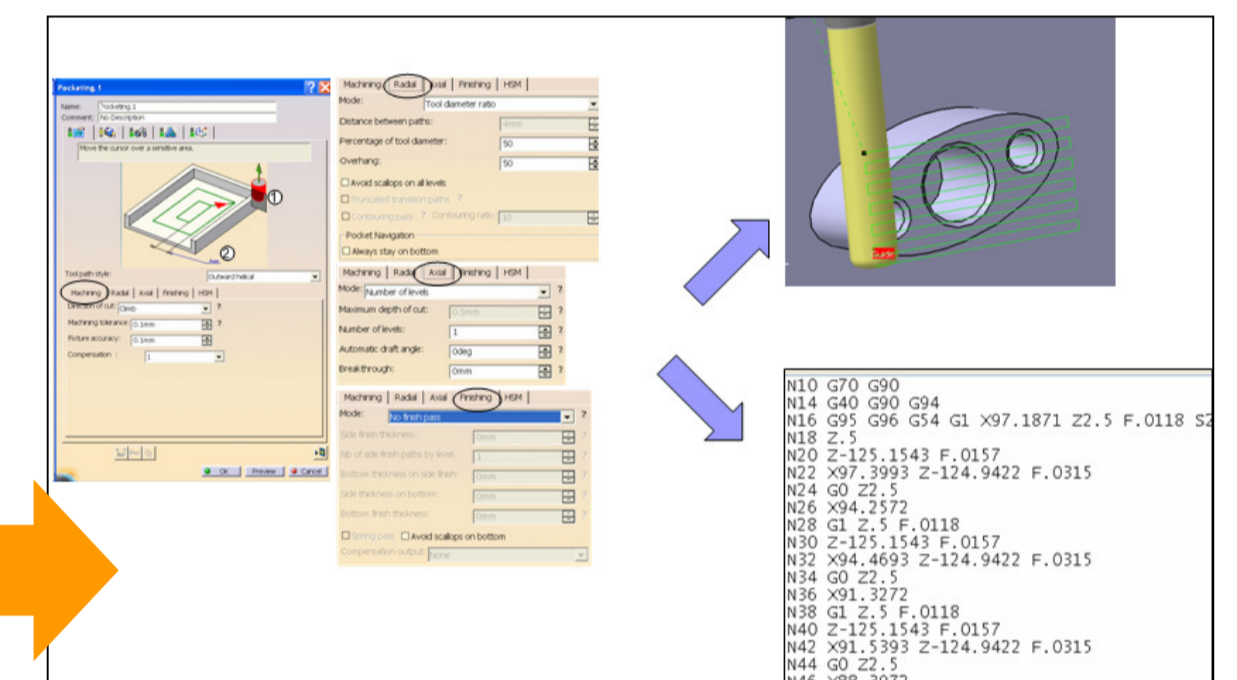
Pocketing.1

Name: Pocketing.1
Comment: No Description

Move the cursor over a sensitive area.

①
②

Tool path style: Outward helical

Machining | Radial | Axial | Finishing | HSM

Direction of cut: Climb ?
Machining tolerance: 0.1mm ?
Fixture accuracy: 0.1mm
Compensation: 1

OK | Preview | Cancel

Machining | Radial | Axial | Finishing | HSM
Mode: Tool diameter ratio
Distance between paths: 4mm
Percentage of tool diameter: 50
Overhang: 50
Avoid scallops on all levels
Truncated transition paths ?
Contouring pass ? Contouring ratio 10
Pocket Navigation
Always stay on bottom

Machining | Radial | Axial | Finishing | HSM
Mode: Number of levels ?
Maximum depth of cut: 0.5mm ?
Number of levels: 1 ?
Automatic draft angle: 0deg ?
Breakthrough: 0mm ?

Machining | Radial | Axial | Finishing | HSM
Mode: No finish pass ?
Side finish thickness: 0mm ?
Nb of side finish paths by level: 1 ?
Bottom thickness on side finish: 0mm ?
Side thickness on bottom: 0mm ?
Bottom finish thickness: 0mm ?
Spring pass Avoid scallops on bottom
Compensation output: None

N10 G70 G90
N14 G40 G90 G94
N16 G95 G96 G54 G1 X97.1871 Z2.5 F.0118 S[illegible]
N18 Z.5
N20 Z-125.1543 F.0157
N22 X97.3993 Z-124.9422 F.0315
N24 G0 Z2.5
N26 X94.2572
N28 G1 Z.5 F.0118
N30 Z-125.1543 F.0157
N32 X94.4693 Z-124.9422 F.0315
N34 G0 Z2.5
N36 X91.3272
N38 G1 Z.5 F.0118
N40 Z-125.1543 F.0157
N42 X91.5393 Z-124.9422 F.0315
N44 G0 Z2.5
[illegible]